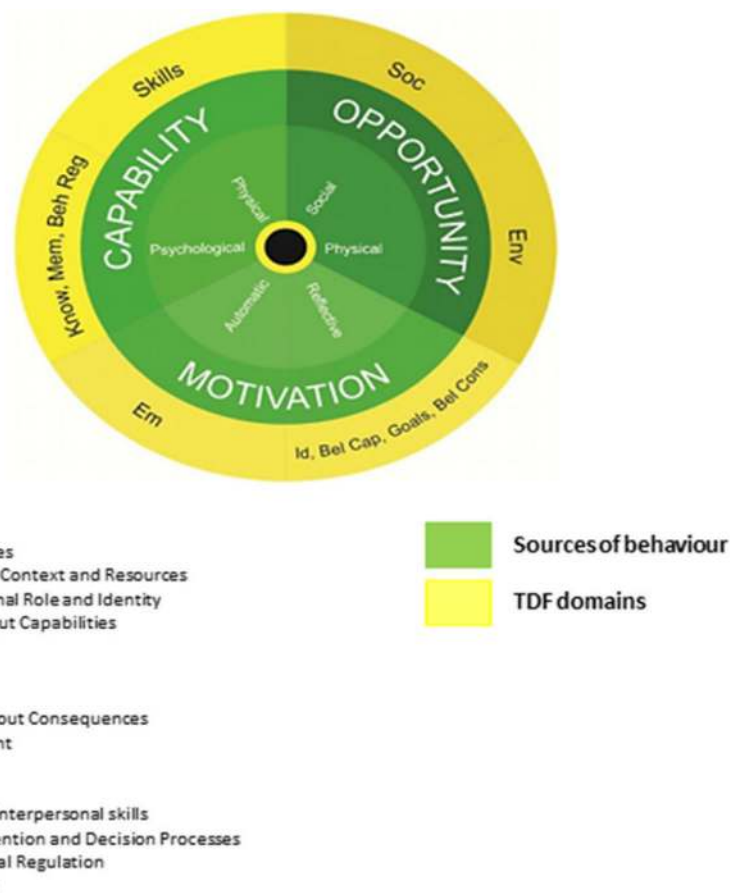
Skills
Soc
Know, Mem, Beh Reg
Env
Em
Id, Bel Cap, Goals, Bel Cons
CAPABILITY
OPPORTUNITY
MOTIVATION
Physical
Social
Psychological
Physical
Automatic
Reflective

es
Context and Resources
nal Role and Identity
ut Capabilities

out Consequences
nt

nterpersonal skills
ention and Decision Processes
al Regulation

Sources of behaviour
TDF domains